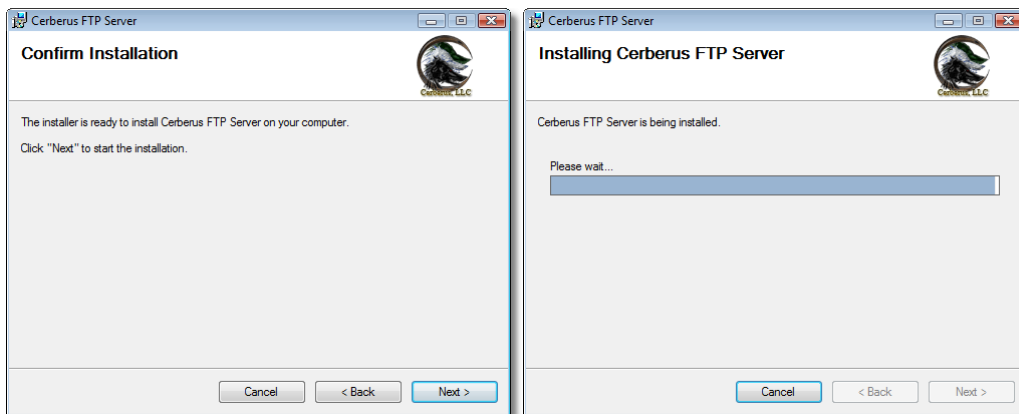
Cerberus FTP Server

Confirm Installation

Cerberus, LLC

The installer is ready to install Cerberus FTP Server on your computer.

Click "Next" to start the installation.

Cancel

< Back

Next >

Cerberus FTP Server

Installing Cerberus FTP Server

Cerberus, LLC

Cerberus FTP Server is being installed.

Please wait...

Cancel

< Back

Next >